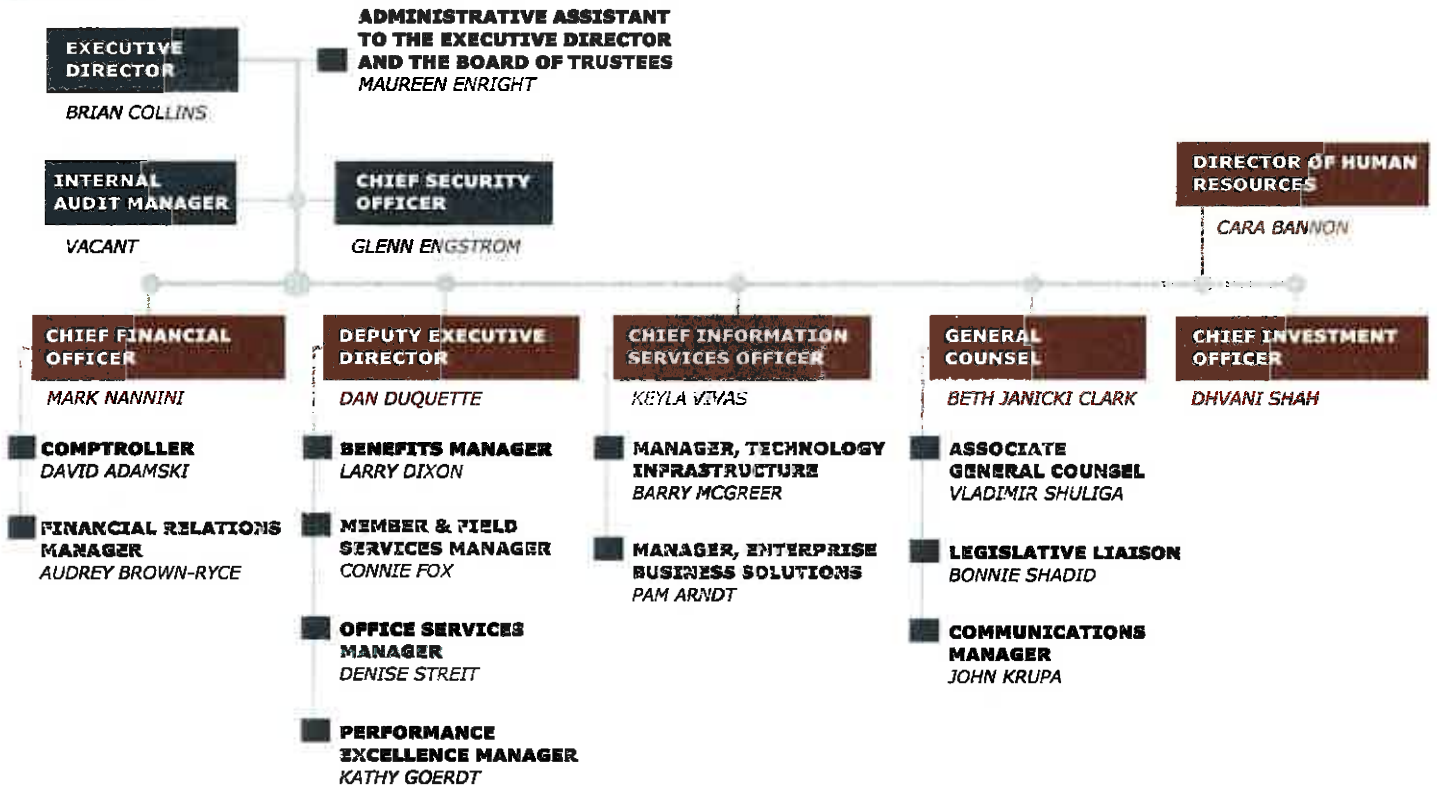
EXECUTIVE DIRECTOR
BRIAN COLLINS

ADMINISTRATIVE ASSISTANT TO THE EXECUTIVE DIRECTOR AND THE BOARD OF TRUSTEES
MAUREEN ENRIGHT

INTERNAL AUDIT MANAGER
VACANT

CHIEF SECURITY OFFICER
GLENN ENGSTROM

DIRECTOR OF HUMAN RESOURCES
CARA BANNON

CHIEF FINANCIAL OFFICER
MARK NANNINI

COMPTROLLER
DAVID ADAMSKI

FINANCIAL RELATIONS MANAGER
AUDREY BROWN-RYCE

DEPUTY EXECUTIVE DIRECTOR
DAN DUQUETTE

BENEFITS MANAGER
LARRY DIXON

MEMBER & FIELD SERVICES MANAGER
CONNIE FOX

OFFICE SERVICES MANAGER
DENISE STREIT

PERFORMANCE EXCELLENCE MANAGER
KATHY GOERDT

CHIEF INFORMATION SERVICES OFFICER
KEYLA VIVAS

MANAGER, TECHNOLOGY INFRASTRUCTURE
BARRY MCGREER

MANAGER, ENTERPRISE BUSINESS SOLUTIONS
PAM ARNDT

GENERAL COUNSEL
BETH JANICKI CLARK

ASSOCIATE GENERAL COUNSEL
VLADIMIR SHULIGA

LEGISLATIVE LIAISON
BONNIE SHADID

COMMUNICATIONS MANAGER
JOHN KRUPA

CHIEF INVESTMENT OFFICER
DHVANI SHAH